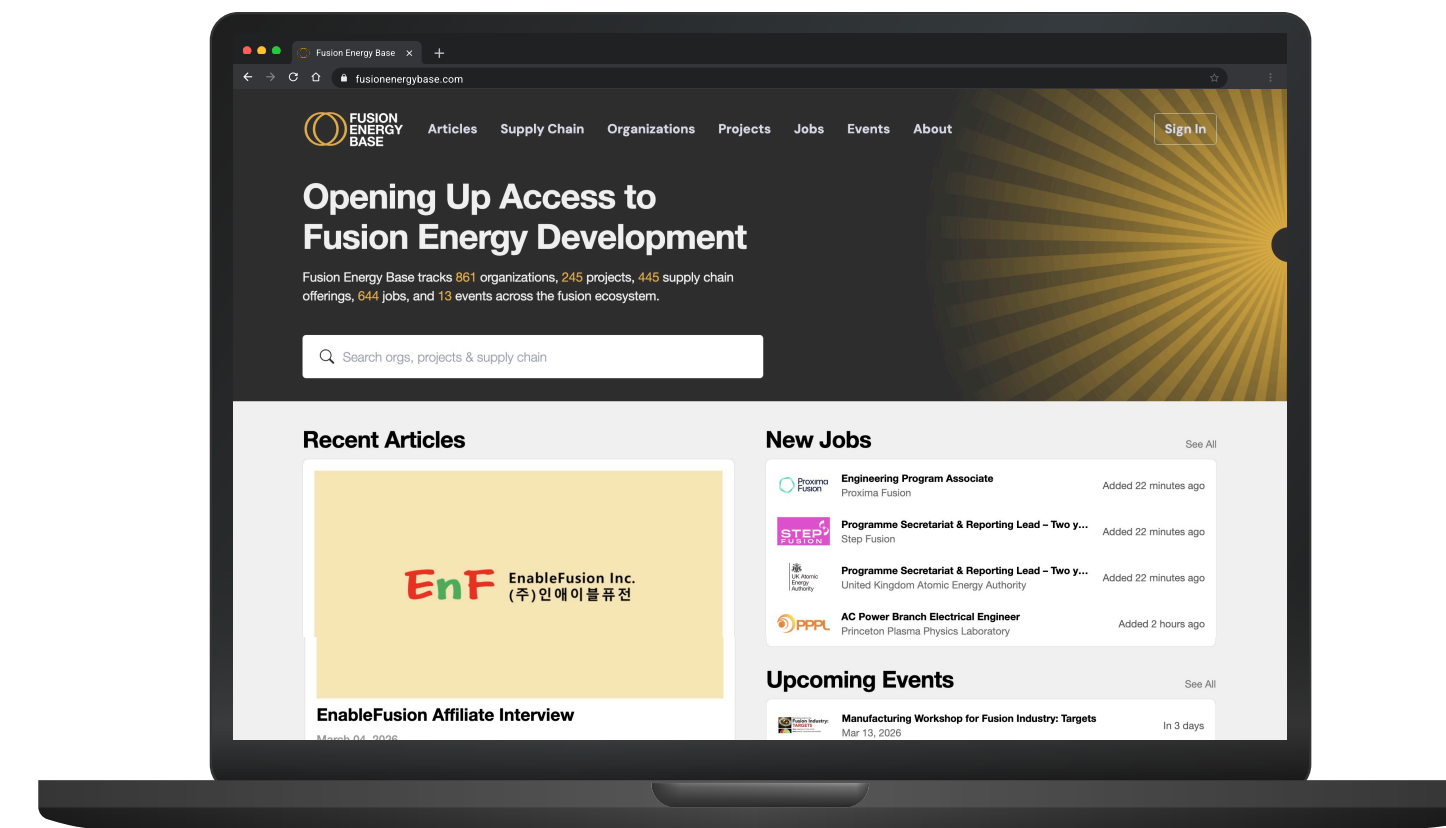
Fusion Energy Base ×
fusionenergybase.com

FUSION ENERGY BASE
Articles Supply Chain Organizations Projects Jobs Events About
Sign In

Opening Up Access to Fusion Energy Development

Fusion Energy Base tracks 861 organizations, 245 projects, 445 supply chain offerings, 644 jobs, and 13 events across the fusion ecosystem.

Search orgs, projects & supply chain

Recent Articles

EnF EnableFusion Inc.
(주)인애이블퓨전

EnableFusion Affiliate Interview
March 04, 2026

New Jobs
See All

Proxima Fusion
Engineering Program Associate
Proxima Fusion
Added 22 minutes ago

STEP FUSION
Programme Secretariat & Reporting Lead – Two y...
Step Fusion
Added 22 minutes ago

UK Atomic Energy Authority
Programme Secretariat & Reporting Lead – Two y...
United Kingdom Atomic Energy Authority
Added 22 minutes ago

PPPL
AC Power Branch Electrical Engineer
Princeton Plasma Physics Laboratory
Added 2 hours ago

Upcoming Events
See All

Fusion Industry: TARGETS
Manufacturing Workshop for Fusion Industry: Targets
Mar 13, 2026
In 3 days